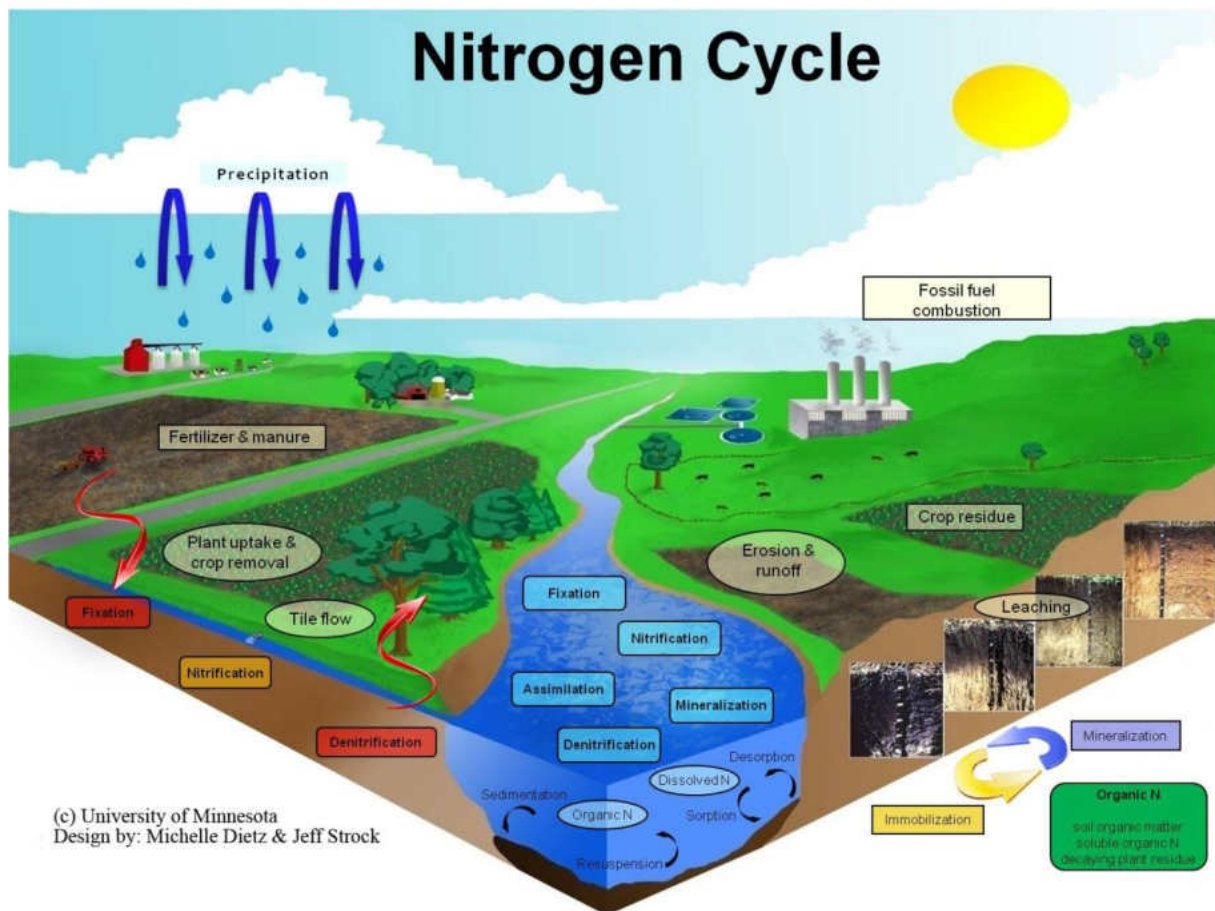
Nitrogen Cycle

Precipitation

Fossil fuel combustion

Fertilizer & manure

Crop residue

Plant uptake & crop removal

Erosion & runoff

Tile flow

Leaching

Fixation

Fixation

Nitrification

Nitrification

Assimilation

Mineralization

Denitrification

Denitrification

Desorption

Dissolved N

Sedimentation

Organic N

Sorption

Resuspension

Mineralization

Immobilization

Organic N

soil organic matter
soluble organic N
decaying plant residue

(c) University of Minnesota
Design by: Michelle Dietz & Jeff Strock